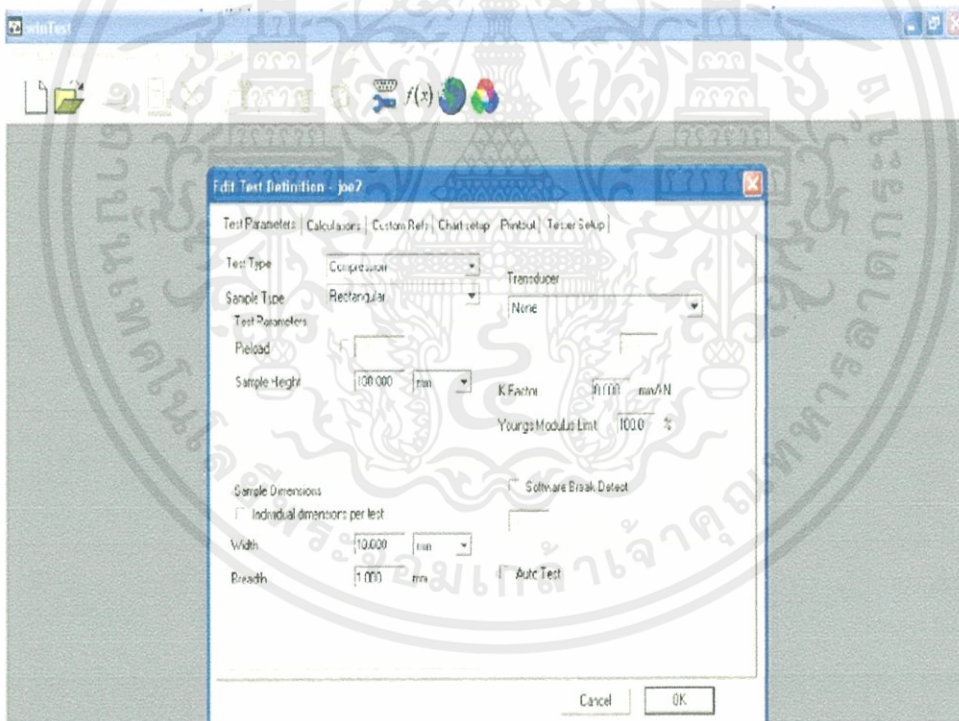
winTest

$f(x)$

Edit Test Definition - joe7

Test Parameters | Calculations | Custom Refs | Chart setup | Printout | Tester Setup

Test Type Compression

Sample Type Rectangular

Transducer

None

Test Parameters

Preload

Sample Height 100.000 mm

K Factor 0.000 mm/kN

Youngs Modulus Limit 100.0 %

Software Break Detect

Sample Dimensions

Individual dimensions per test

Width 10.000 mm

Breadth 1.000 mm

Auto Test

Cancel OK